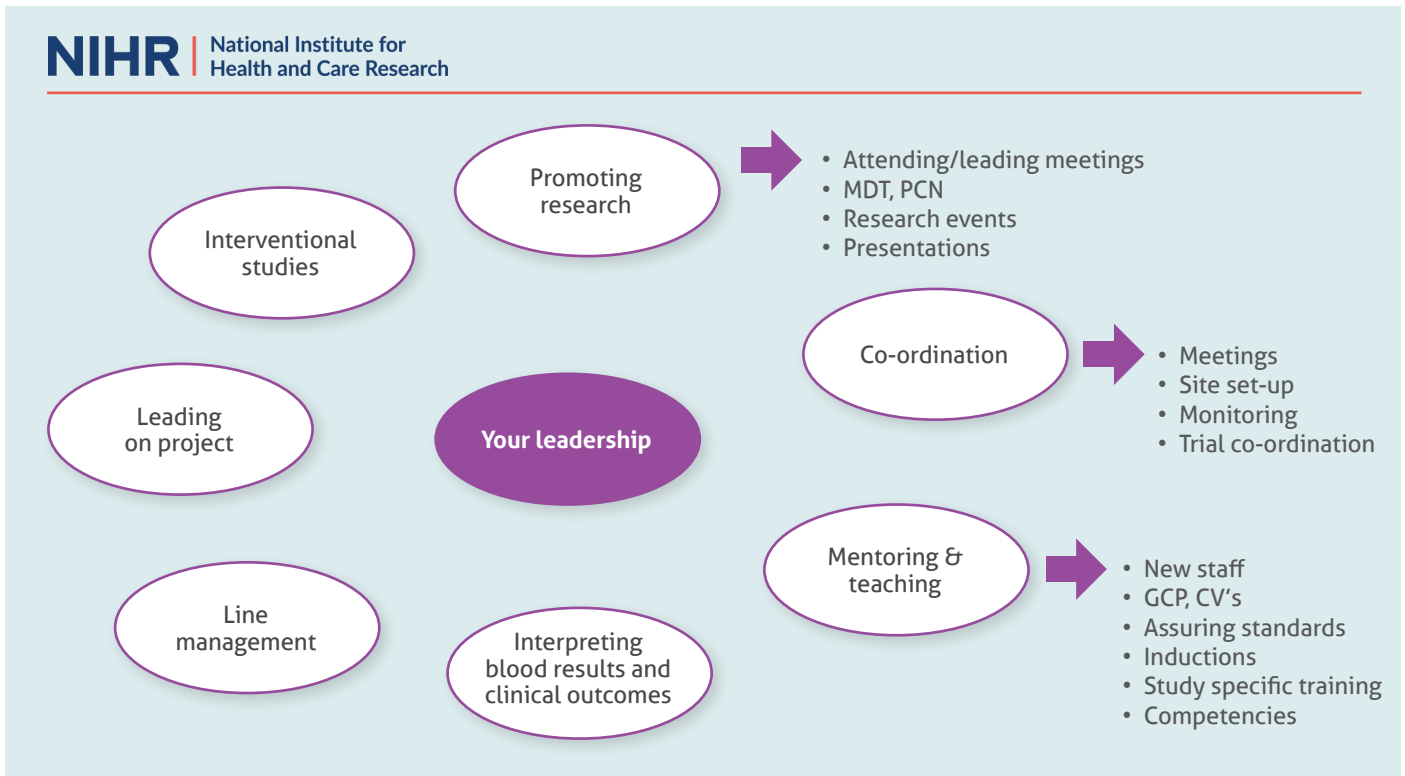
NIHR | National Institute for Health and Care Research

Promoting research

- Attending/leading meetings
- MDT, PCN
- Research events
- Presentations

Interventional studies

Co-ordination

- Meetings
- Site set-up
- Monitoring
- Trial co-ordination

Leading on project

Your leadership

Mentoring & teaching

- New staff
- GCP, CV's
- Assuring standards
- Inductions
- Study specific training
- Competencies

Line management

Interpreting blood results and clinical outcomes